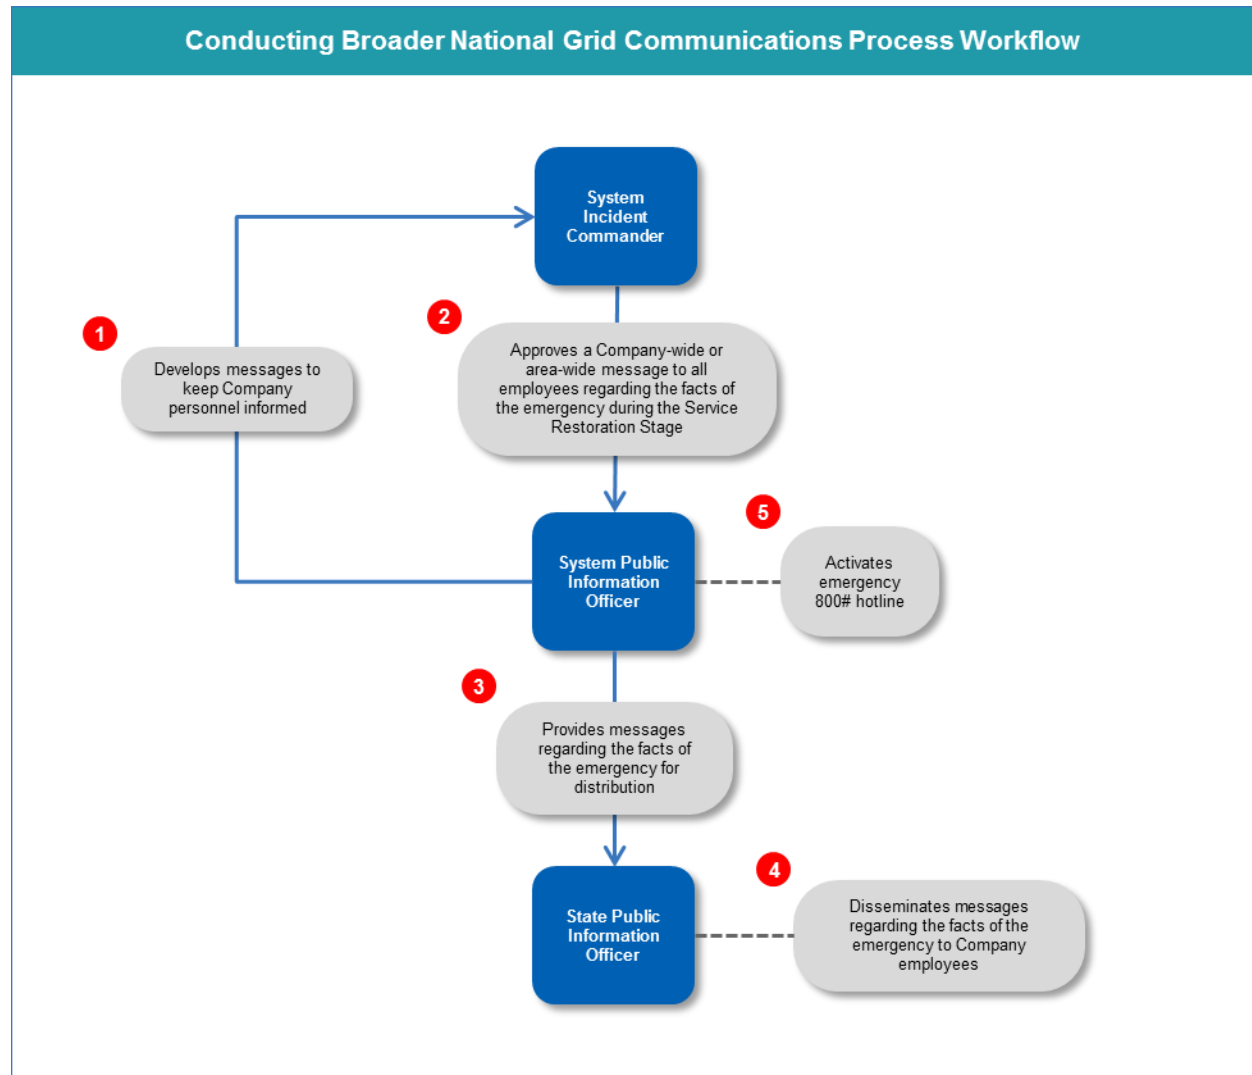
Conducting Broader National Grid Communications Process Workflow

System Incident Commander

1

Develops messages to keep Company personnel informed

2

Approves a Company-wide or area-wide message to all employees regarding the facts of the emergency during the Service Restoration Stage

System Public Information Officer

5

Activates emergency 800# hotline

3

Provides messages regarding the facts of the emergency for distribution

State Public Information Officer

4

Disseminates messages regarding the facts of the emergency to Company employees